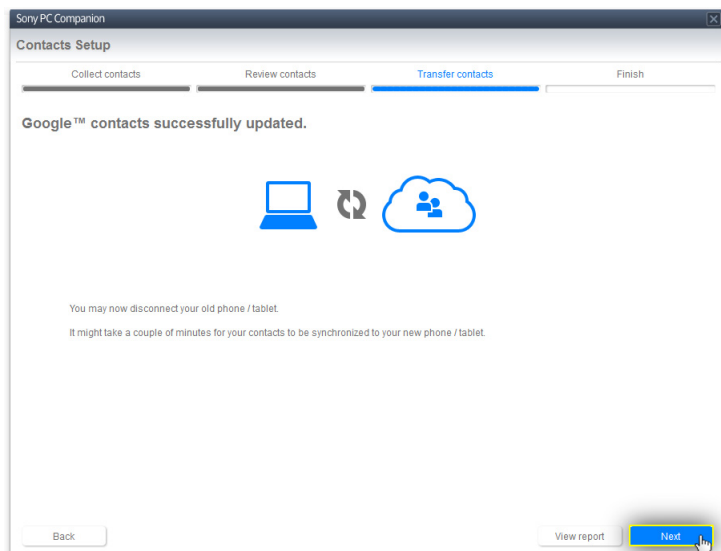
Sony PC Companion

Contacts Setup

Collect contacts

Review contacts

Transfer contacts

Finish

Google™ contacts successfully updated.

You may now disconnect your old phone / tablet.

It might take a couple of minutes for your contacts to be synchronized to your new phone / tablet.

Back

View report

Next